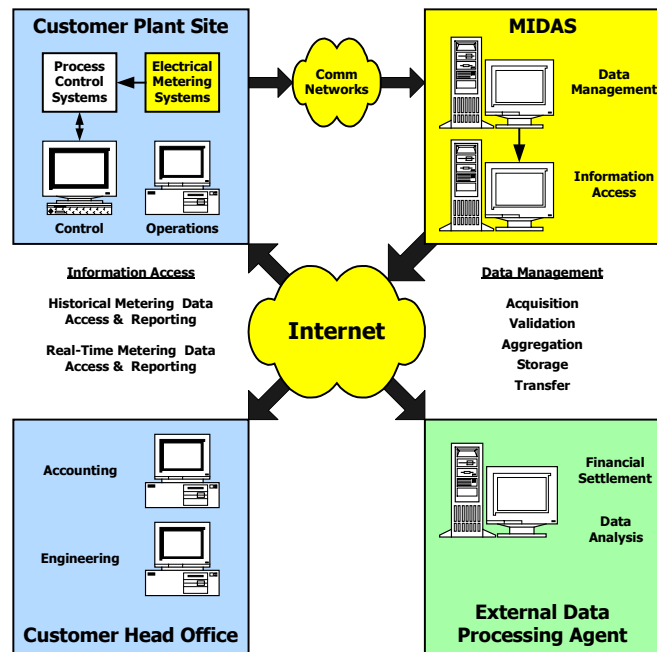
Customer Plant Site

Process Control Systems

Electrical Metering Systems

Control

Operations

Comm Networks

MIDAS

Data Management

Information Access

Information Access

Historical Metering Data Access & Reporting

Real-Time Metering Data Access & Reporting

Internet

Data Management

Acquisition
Validation
Aggregation
Storage
Transfer

Accounting

Engineering

Customer Head Office

Financial Settlement

Data Analysis

External Data Processing Agent